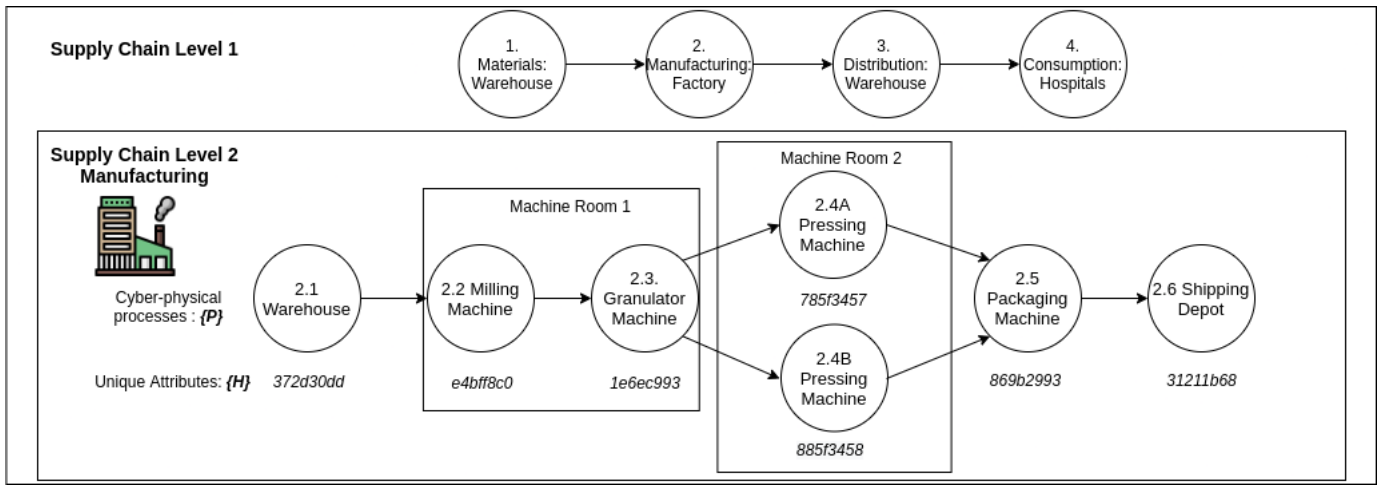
Supply Chain Level 1

1. Materials: Warehouse

2. Manufacturing: Factory

3. Distribution: Warehouse

4. Consumption: Hospitals

Supply Chain Level 2 Manufacturing

Cyber-physical processes : *{P}*

Unique Attributes: *{H}*

2.1 Warehouse

*372d30dd*

Machine Room 1

2.2 Milling Machine

*e4bff8c0*

2.3. Granulator Machine

*1e6ec993*

Machine Room 2

2.4A Pressing Machine

*785f3457*

2.4B Pressing Machine

*885f3458*

2.5 Packaging Machine

*869b2993*

2.6 Shipping Depot

*31211b68*